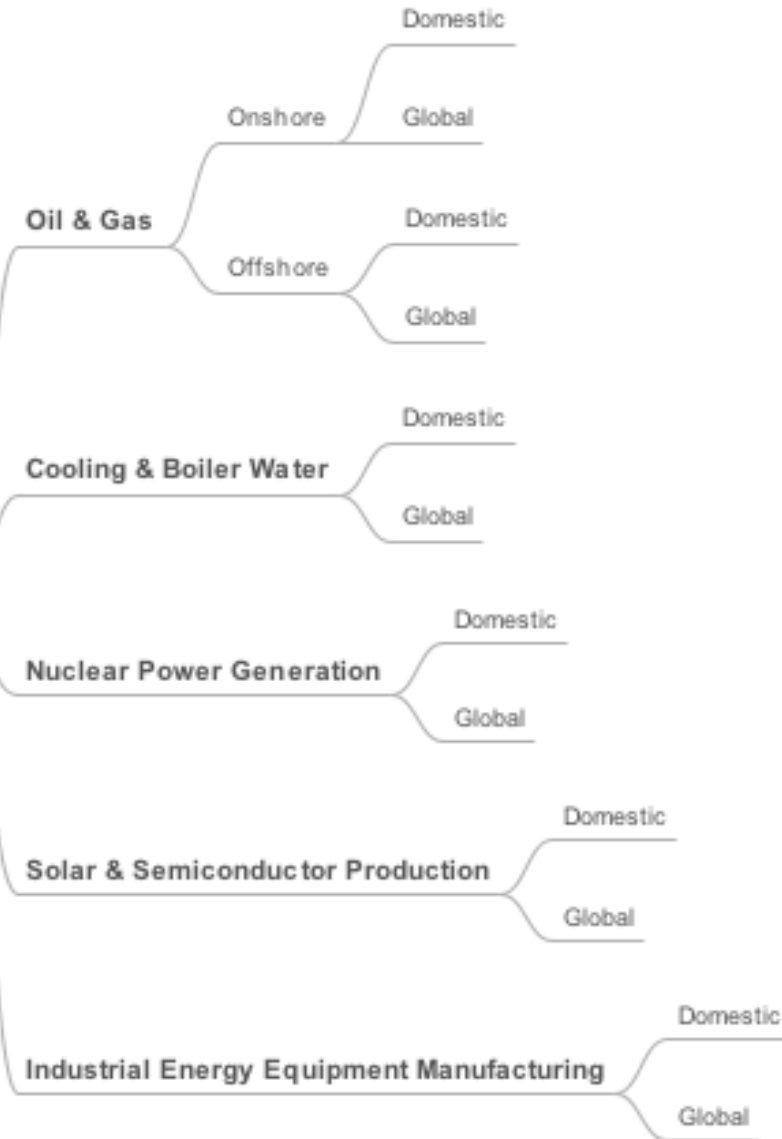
Oil & Gas

Onshore

Domestic

Global

Offshore

Domestic

Global

Cooling & Boiler Water

Domestic

Global

Nuclear Power Generation

Domestic

Global

Solar & Semiconductor Production

Domestic

Global

Industrial Energy Equipment Manufacturing

Domestic

Global